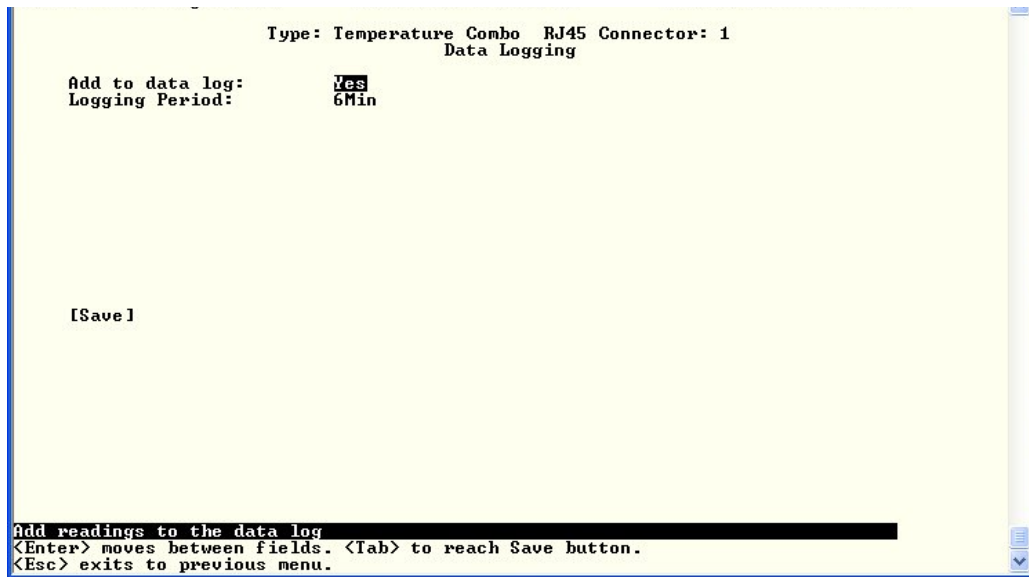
Type: Temperature Combo RJ45 Connector: 1
Data Logging

Add to data log: Yes
Logging Period: 6Min

[Save]

Add readings to the data log
<Enter> moves between fields. <Tab> to reach Save button.
<Esc> exits to previous menu.